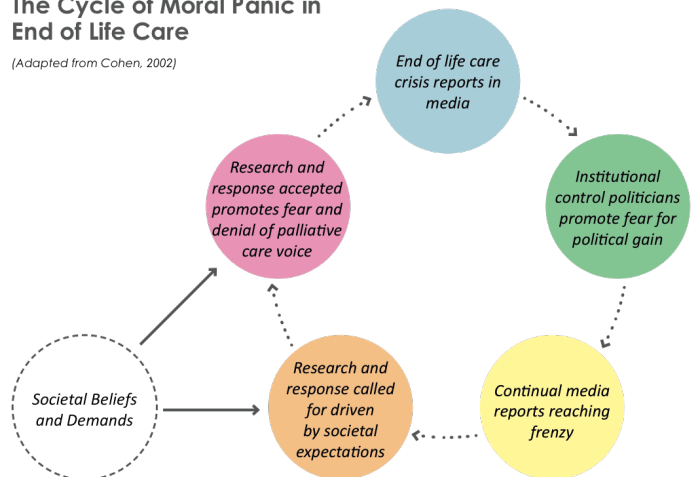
The Cycle of Moral Panic in End of Life Care

(Adapted from Cohen, 2002)

End of life care crisis reports in media

Institutional control politicians promote fear for political gain

Continual media reports reaching frenzy

Research and response called for driven by societal expectations

Research and response accepted promotes fear and denial of palliative care voice

Societal Beliefs and Demands